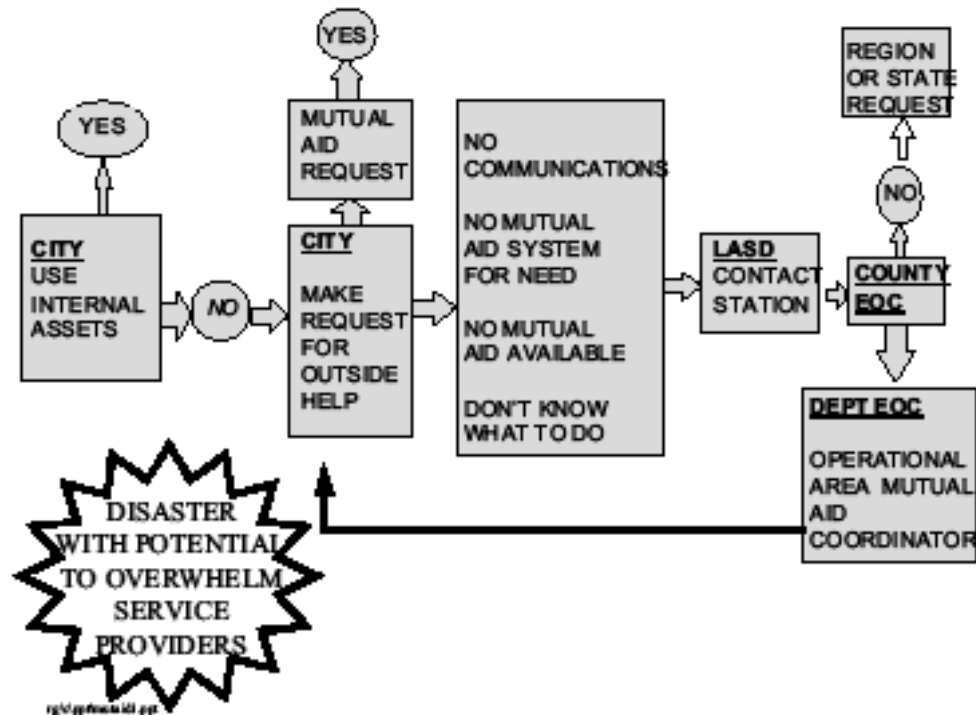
YES

CITY
USE INTERNAL ASSETS

NO

YES

MUTUAL AID REQUEST

CITY
MAKE REQUEST FOR OUTSIDE HELP

NO COMMUNICATIONS

NO MUTUAL AID SYSTEM FOR NEED

NO MUTUAL AID AVAILABLE

DON'T KNOW WHAT TO DO

LASD
CONTACT STATION

REGION OR STATE REQUEST

NO

COUNTY EOC

DEPT EOC

OPERATIONAL AREA MUTUAL AID COORDINATOR

DISASTER WITH POTENTIAL TO OVERWHELM SERVICE PROVIDERS

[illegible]